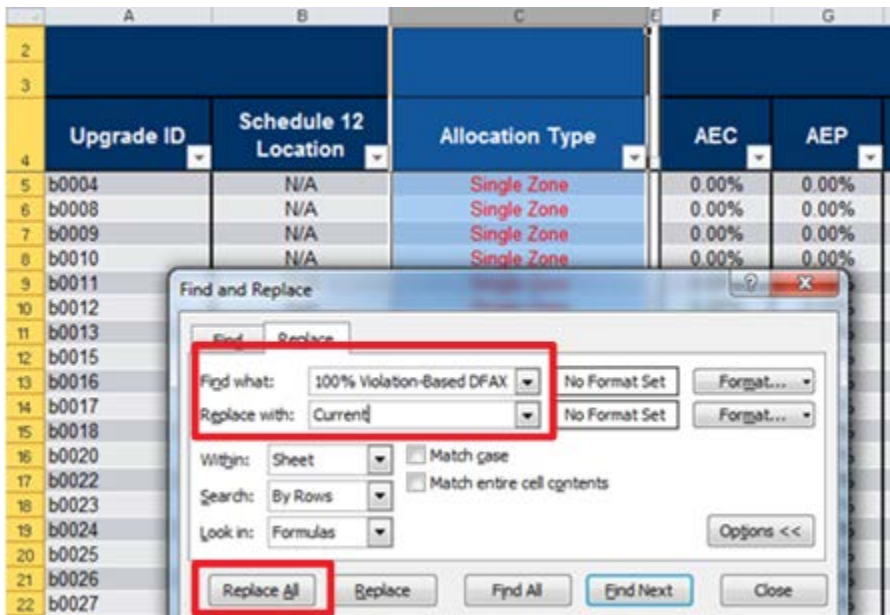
| | A | B | C | E | F | G |
|---|---|---|---|---|---|---|
| 2 | | | | | | |
| 3 | | | | | | |
| 4 | Upgrade ID | Schedule 12 Location | Allocation Type | | AEC | AEP |
| 5 | b0004 | N/A | Single Zone | | 0.00% | 0.00% |
| 6 | b0008 | N/A | Single Zone | | 0.00% | 0.00% |
| 7 | b0009 | N/A | Single Zone | | 0.00% | 0.00% |
| 8 | b0010 | N/A | Single Zone | | 0.00% | 0.00% |
| 9 | b0011 | | | | | |
| 10 | b0012 | | | | | |
| 11 | b0013 | | | | | |
| 12 | b0015 | | | | | |
| 13 | b0016 | | | | | |
| 14 | b0017 | | | | | |
| 15 | b0018 | | | | | |
| 16 | b0020 | | | | | |
| 17 | b0022 | | | | | |
| 18 | b0023 | | | | | |
| 19 | b0024 | | | | | |
| 20 | b0025 | | | | | |
| 21 | b0026 | | | | | |
| 22 | b0027 | | | | | |

Find and Replace

Find Replace

Find what: 100% Violation-Based DFAX No Format Set Format...
Replace with: Current No Format Set Format...

Within: Sheet
Search: By Rows
Look in: Formulas
Match case
Match entire cell contents

Options <<

Replace All Replace Find All Find Next Close